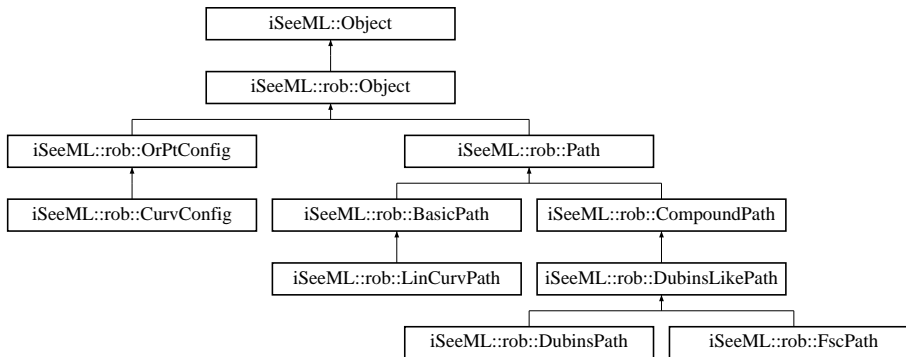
iSeeML::Object

iSeeML::rob::Object

iSeeML::rob::OrPtConfig

iSeeML::rob::CurvConfig

iSeeML::rob::Path

iSeeML::rob::BasicPath

iSeeML::rob::LinCurvPath

iSeeML::rob::CompoundPath

iSeeML::rob::DubinsLikePath

iSeeML::rob::DubinsPath

iSeeML::rob::FscPath